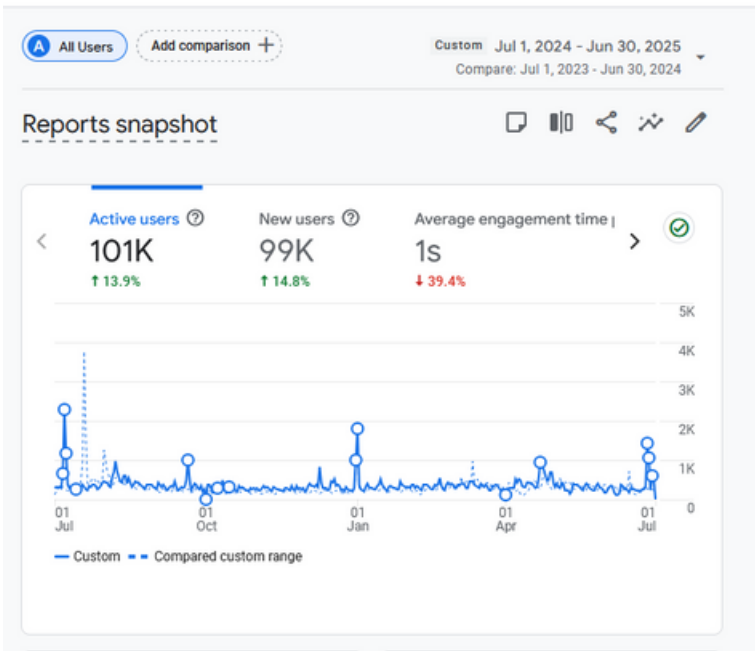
A All Users
Add comparison +
Custom Jul 1, 2024 - Jun 30, 2025
Compare: Jul 1, 2023 - Jun 30, 2024

Reports snapshot

Active users
101K
↑ 13.9%

New users
99K
↑ 14.8%

Average engagement time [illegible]
1s
↓ 39.4%

5K
4K
3K
2K
1K
0

01 Jul
01 Oct
01 Jan
01 Apr
01 Jul

Custom
Compared custom range